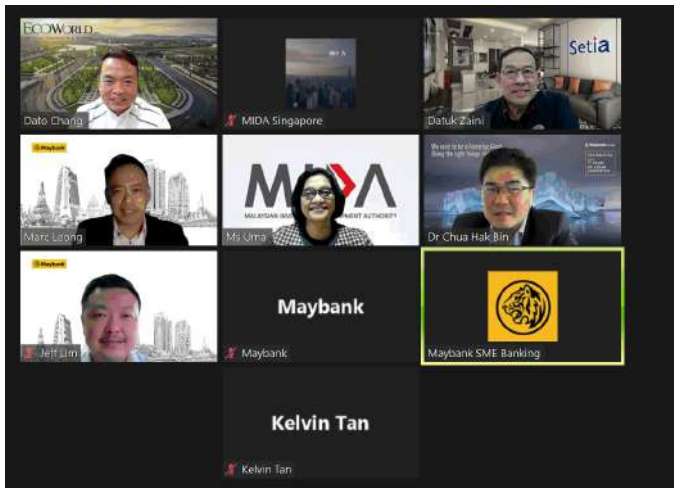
ECOWORLD
Dato Chang

MIDA Singapore

Setia
Datuk Zaini

Maybank
Marc Leong

MIDA
MALAYSIAN INVESTMENT DEVELOPMENT AUTHORITY
Ms Uma

Dr Chua Hak Bin

Maybank
Jeff Lim

Maybank
Maybank

Maybank SME Banking

Kelvin Tan
Kelvin Tan